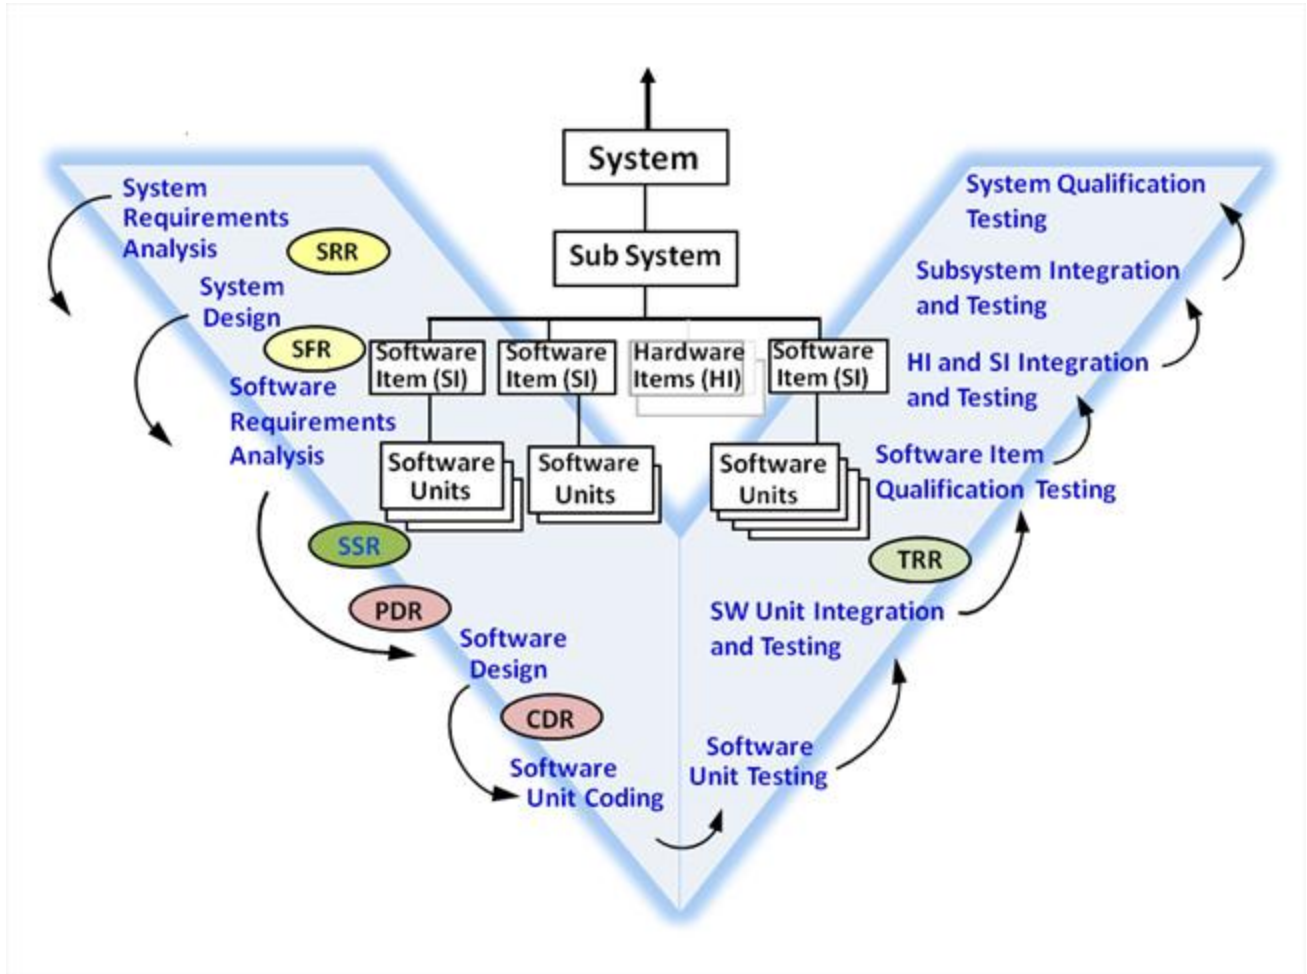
System

Sub System

Software Item (SI)

Software Item (SI)

Hardware Items (HI)

Software Item (SI)

Software Units

Software Units

Software Units

System Requirements Analysis

SRR

System Design

SFR

Software Requirements Analysis

SSR

PDR

Software Design

CDR

Software Unit Coding

Software Unit Testing

SW Unit Integration and Testing

TRR

Software Item Qualification Testing

HI and SI Integration and Testing

Subsystem Integration and Testing

System Qualification Testing